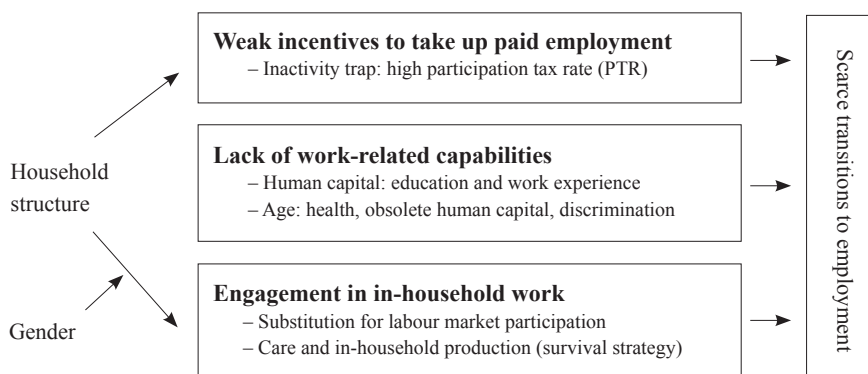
Household structure

Gender

**Weak incentives to take up paid employment**
– Inactivity trap: high participation tax rate (PTR)

**Lack of work-related capabilities**
– Human capital: education and work experience
– Age: health, obsolete human capital, discrimination

**Engagement in in-household work**
– Substitution for labour market participation
– Care and in-household production (survival strategy)

Scarce transitions to employment